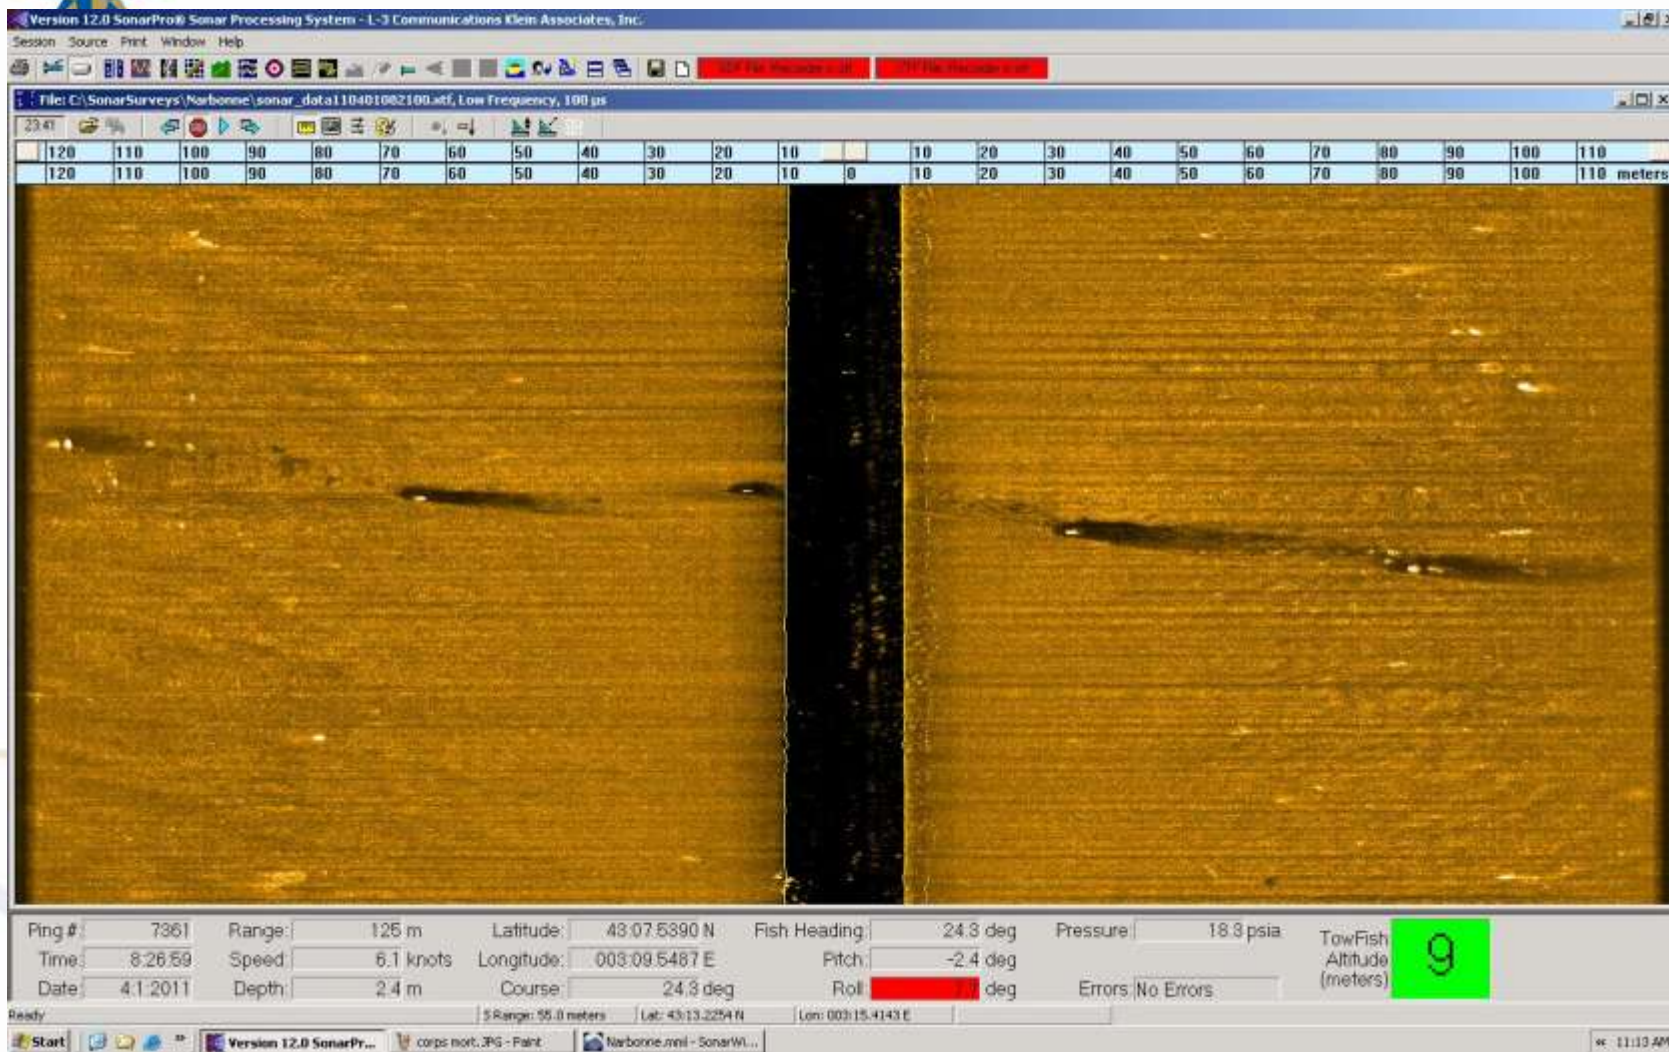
Version 12.0 SonarPro® Sonar Processing System - L-3 Communications Klein Associates, Inc.

Session Source Print Window Help

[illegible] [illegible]

File: C:\SonarSurveys\Narbonne\sonar_data110401082100.atf, Low Frequency, 100 μs

23:41

| 120 | 110 | 100 | 90 | 80 | 70 | 60 | 50 | 40 | 30 | 20 | 10 | | 10 | 20 | 30 | 40 | 50 | 60 | 70 | 80 | 90 | 100 | 110 |
|---|---|---|---|---|---|---|---|---|---|---|---|---|---|---|---|---|---|---|---|---|---|---|---|
| 120 | 110 | 100 | 90 | 80 | 70 | 60 | 50 | 40 | 30 | 20 | 10 | 0 | 10 | 20 | 30 | 40 | 50 | 60 | 70 | 80 | 90 | 100 | 110 meters |

Ping # 7361
Time 8:26:59
Date 4.1.2011
Range 125 m
Speed 6.1 knots
Depth 2.4 m
Latitude 43 07.5390 N
Longitude 003 09.5487 E
Course 24.3 deg
Fish Heading 24.3 deg
Pitch -2.4 deg
Roll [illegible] deg
Pressure 18.3 psia
Errors No Errors
TowFish Altitude (meters) 9

Ready
S Range: 55.0 meters
Lat: 43 13.2254 N
Lon: 003 15.4143 E

Start
Version 12.0 SonarPr...
corps mort.JPG - Paint
Narbonne.mml - SonarWi...
11:13 AM